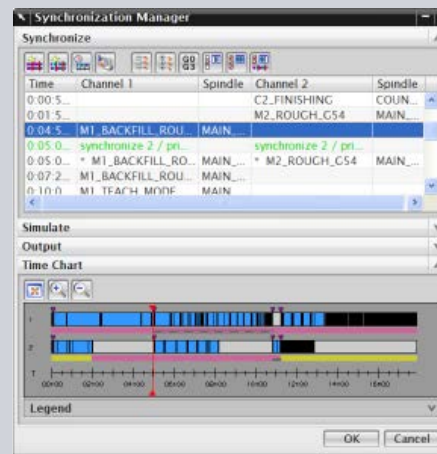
Synchronization Manager

Synchronize

| Time | Channel 1 | Spindle | Channel 2 | Spindle |
|---|---|---|---|---|
| 0:00:5... | | | C2_FINISHING | COUN... |
| 0:01:5... | | | M2_ROUGH_G54 | MAIN_... |
| 0:04:5... | M1_BACKFILL_ROU... | MAIN_... | | |
| 0:05:0... | synchronize 2 / pri... | | synchronize 2 / pri... | |
| 0:05:0... | * M1_BACKFILL_RO... | MAIN_... | * M2_ROUGH_G54 | MAIN_... |
| 0:07:2... | M1_BACKFILL_ROU... | MAIN_... | | |
| 0:10:0... | M1_TEACH_MODE | MAIN | | |

Simulate

Output

Time Chart

1

2

T

00:00 02:00 04:00 06:00 08:00 10:00 12:00 14:00 16:00

Legend

OK Cancel